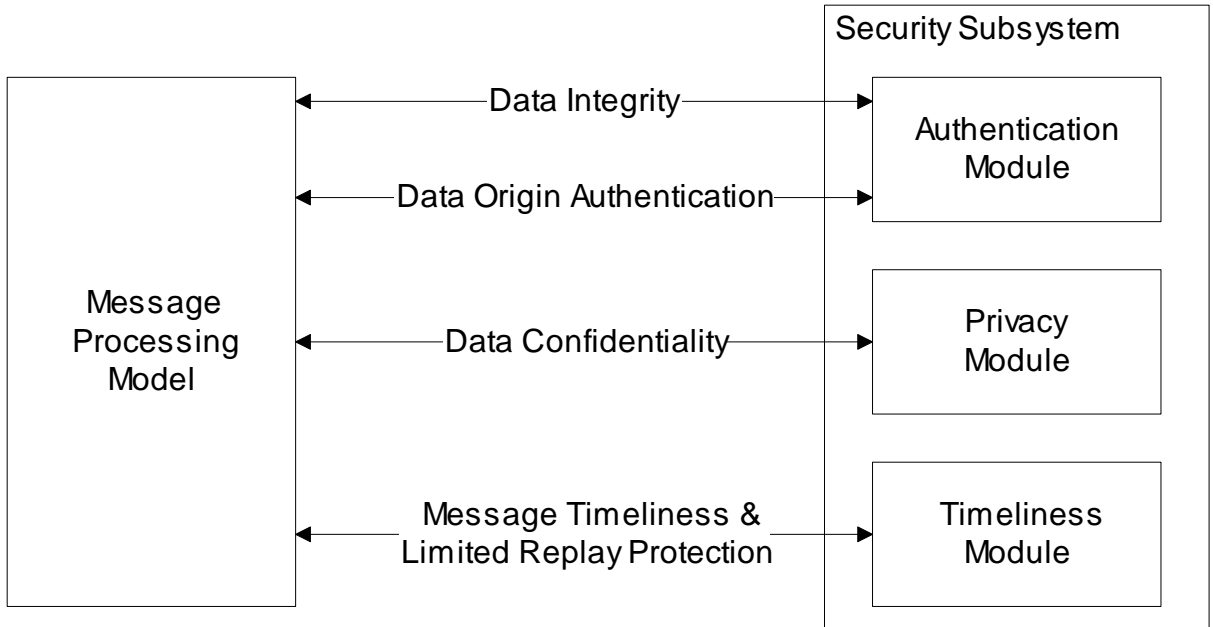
Security Subsystem

Message Processing Model

Data Integrity

Data Origin Authentication

Authentication Module

Data Confidentiality

Privacy Module

Message Timeliness & Limited Replay Protection

Timeliness Module